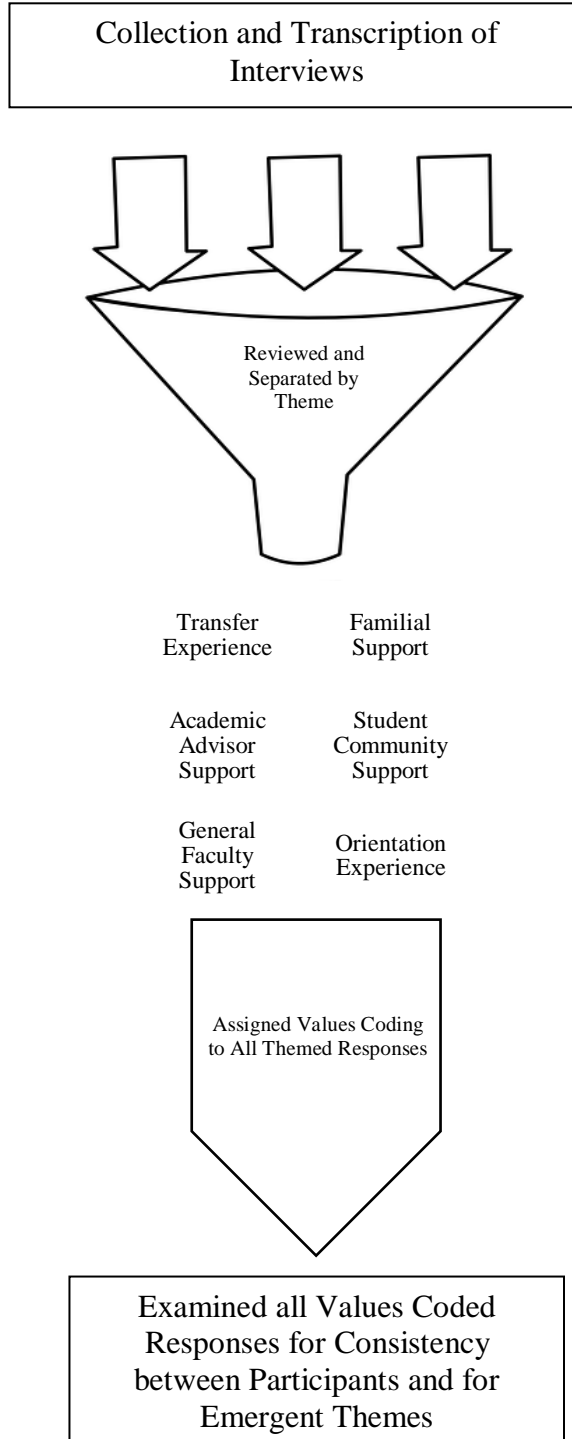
Collection and Transcription of Interviews

Reviewed and Separated by Theme

Transfer Experience

Familial Support

Academic Advisor Support

Student Community Support

General Faculty Support

Orientation Experience

Assigned Values Coding to All Themed Responses

Examined all Values Coded Responses for Consistency between Participants and for Emergent Themes